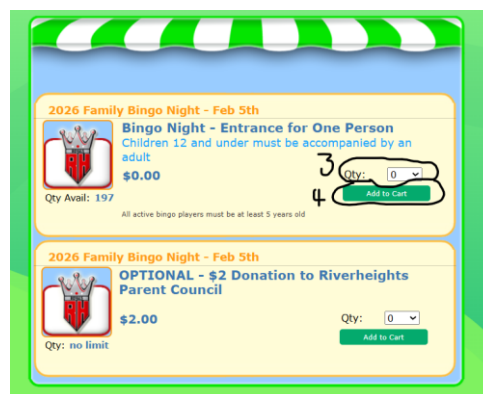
2026 Family Bingo Night - Feb 5th

RH

Bingo Night - Entrance for One Person

Children 12 and under must be accompanied by an adult

$0.00

3

Qty: 0

4

Add to Cart

Qty Avail: 197

All active bingo players must be at least 5 years old

2026 Family Bingo Night - Feb 5th

RH

OPTIONAL - $2 Donation to Riverheights Parent Council

$2.00

Qty: 0

Add to Cart

Qty: no limit